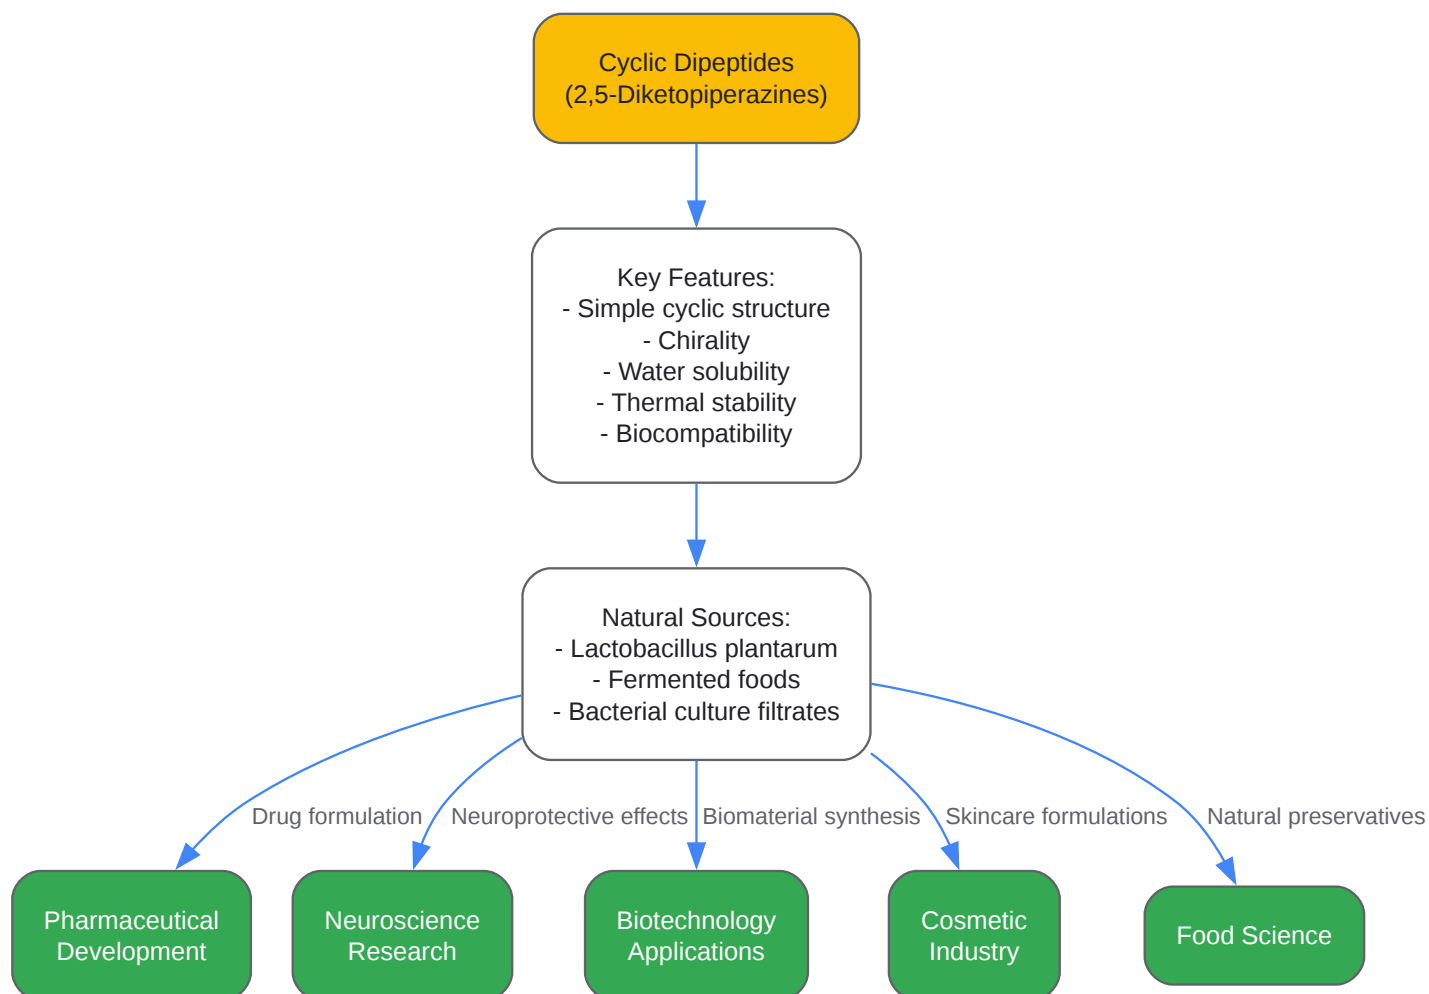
Cyclic Dipeptides
(2,5-Diketopiperazines)

Key Features:
- Simple cyclic structure
- Chirality
- Water solubility
- Thermal stability
- Biocompatibility

Natural Sources:
- Lactobacillus plantarum
- Fermented foods
- Bacterial culture filtrates

Drug formulation

Neuroprotective effects

Biomaterial synthesis

Skincare formulations

Natural preservatives

Pharmaceutical Development

Neuroscience Research

Biotechnology Applications

Cosmetic Industry

Food Science